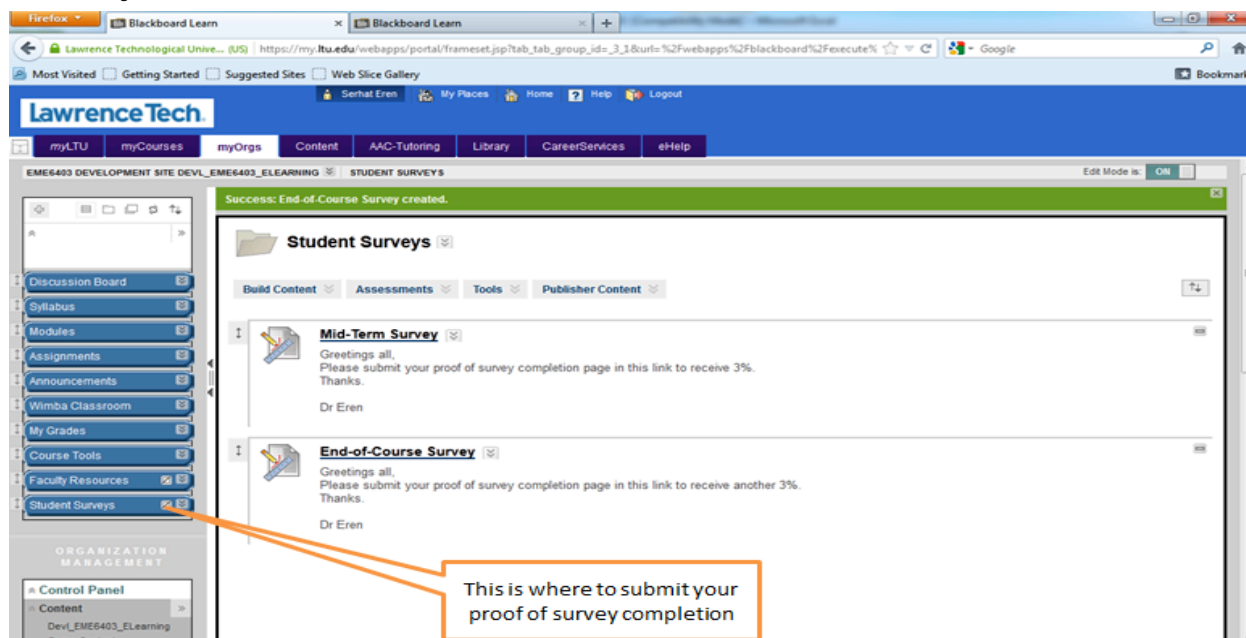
Firefox Blackboard Learn × Blackboard Learn × +

Lawrence Technological Unive... (US) https://my.ltu.edu/webapps/portal/frameset.jsp?tab_tab_group_id=_3_1&url=%2Fwebapps%2Fblackboard%2Fexecute% Google

Most Visited Getting Started Suggested Sites Web Slice Gallery Bookmar

Lawrence Tech.

Serhat Eren My Places Home Help Logout

myLTU myCourses myOrgs Content AAC-Tutoring Library CareerServices eHelp

EME6403 DEVELOPMENT SITE DEVL_EME6403_ELEARNING STUDENT SURVEYS

Edit Mode is: ON

Success: End-of-Course Survey created.

Student Surveys

Build Content Assessments Tools Publisher Content

Mid-Term Survey
Greetings all,
Please submit your proof of survey completion page in this link to receive 3%.
Thanks.

Dr Eren

End-of-Course Survey
Greetings all,
Please submit your proof of survey completion page in this link to receive another 3%.
Thanks.

Dr Eren

Discussion Board
Syllabus
Modules
Assignments
Announcements
Wimba Classroom
My Grades
Course Tools
Faculty Resources
Student Surveys

ORGANIZATION MANAGEMENT

Control Panel
Content
Devl_EME6403_ELearning

This is where to submit your proof of survey completion